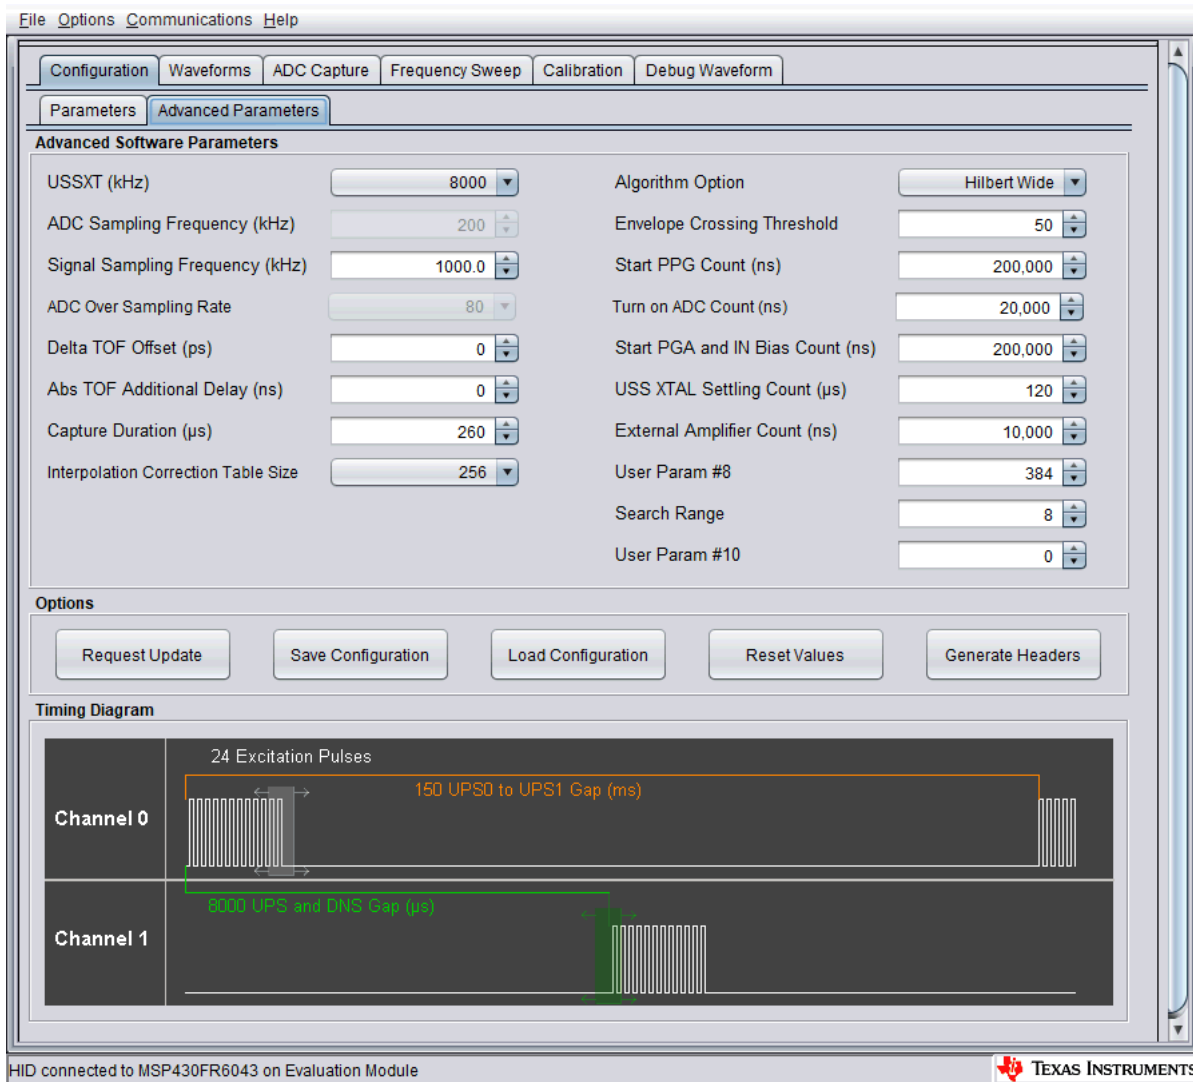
File Options Communications Help

Configuration Waveforms ADC Capture Frequency Sweep Calibration Debug Waveform

Parameters Advanced Parameters

Advanced Software Parameters

USSXT (kHz) 8000

ADC Sampling Frequency (kHz) 200

Signal Sampling Frequency (kHz) 1000.0

ADC Over Sampling Rate 80

Delta TOF Offset (ps) 0

Abs TOF Additional Delay (ns) 0

Capture Duration (µs) 260

Interpolation Correction Table Size 256

Algorithm Option Hilbert Wide

Envelope Crossing Threshold 50

Start PPG Count (ns) 200,000

Turn on ADC Count (ns) 20,000

Start PGA and IN Bias Count (ns) 200,000

USS XTAL Settling Count (µs) 120

External Amplifier Count (ns) 10,000

User Param #8 384

Search Range 8

User Param #10 0

Options

Request Update Save Configuration Load Configuration Reset Values Generate Headers

Timing Diagram

24 Excitation Pulses

150 UPS0 to UPS1 Gap (ms)

Channel 0

8000 UPS and DNS Gap (µs)

Channel 1

HID connected to MSP430FR6043 on Evaluation Module

Texas Instruments